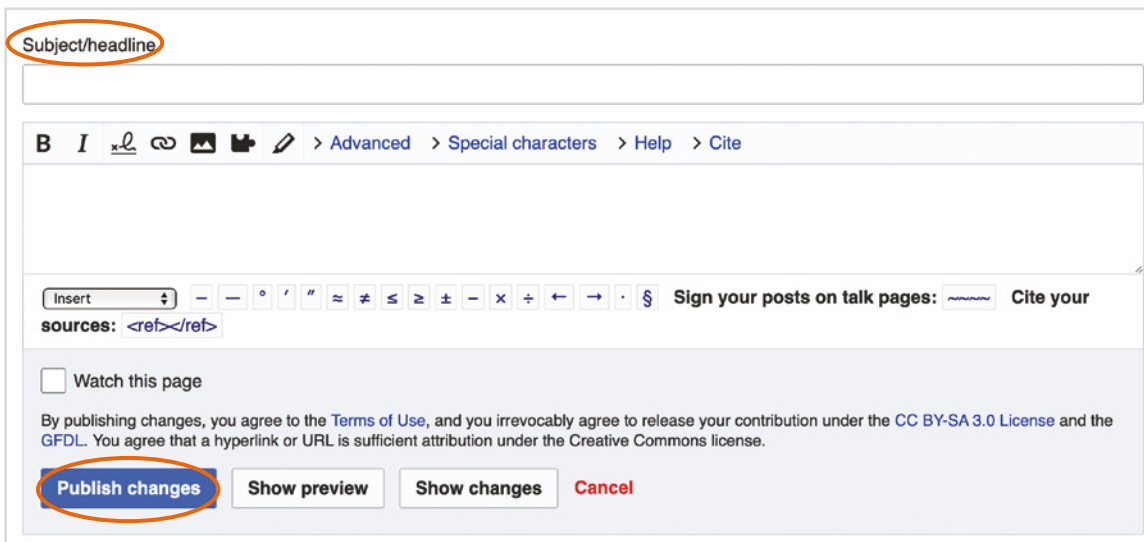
Subject/headline

B I > Advanced > Special characters > Help > Cite

Insert – — ° ′ ″ ≈ ≠ ≤ ≥ ± − × ÷ ← → · § Sign your posts on talk pages: ~~~~ Cite your sources: <ref></ref>

Watch this page

By publishing changes, you agree to the Terms of Use, and you irrevocably agree to release your contribution under the CC BY-SA 3.0 License and the GFDL. You agree that a hyperlink or URL is sufficient attribution under the Creative Commons license.

Publish changes Show preview Show changes Cancel